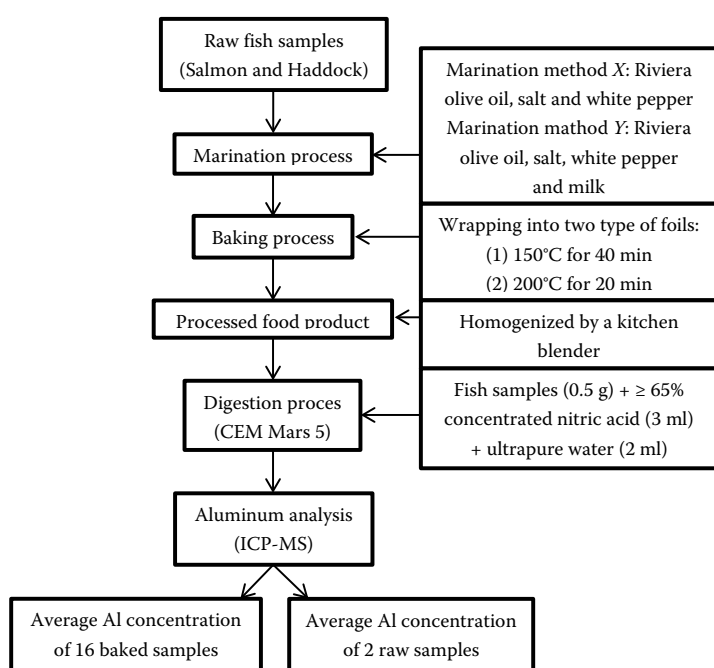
Raw fish samples (Salmon and Haddock)

Marination method *X*: Riviera olive oil, salt and white pepper
Marination mathod *Y*: Riviera olive oil, salt, white pepper and milk

Marination process

Wrapping into two type of foils:
(1) 150°C for 40 min
(2) 200°C for 20 min

Baking process

Processed food product

Homogenized by a kitchen blender

Fish samples (0.5 g) + ≥ 65% concentrated nitric acid (3 ml) + ultrapure water (2 ml)

Digestion proces (CEM Mars 5)

Aluminum analysis (ICP-MS)

Average Al concentration of 16 baked samples

Average Al concentration of 2 raw samples